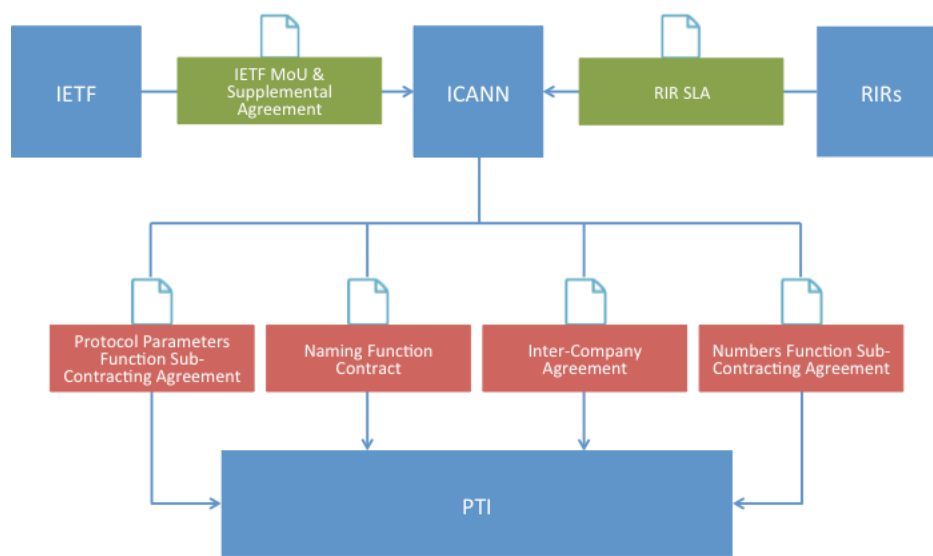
IETF

IETF MoU & Supplemental Agreement

ICANN

RIR SLA

RIRs

Protocol Parameters Function Sub-Contracting Agreement

Naming Function Contract

Inter-Company Agreement

Numbers Function Sub-Contracting Agreement

PTI